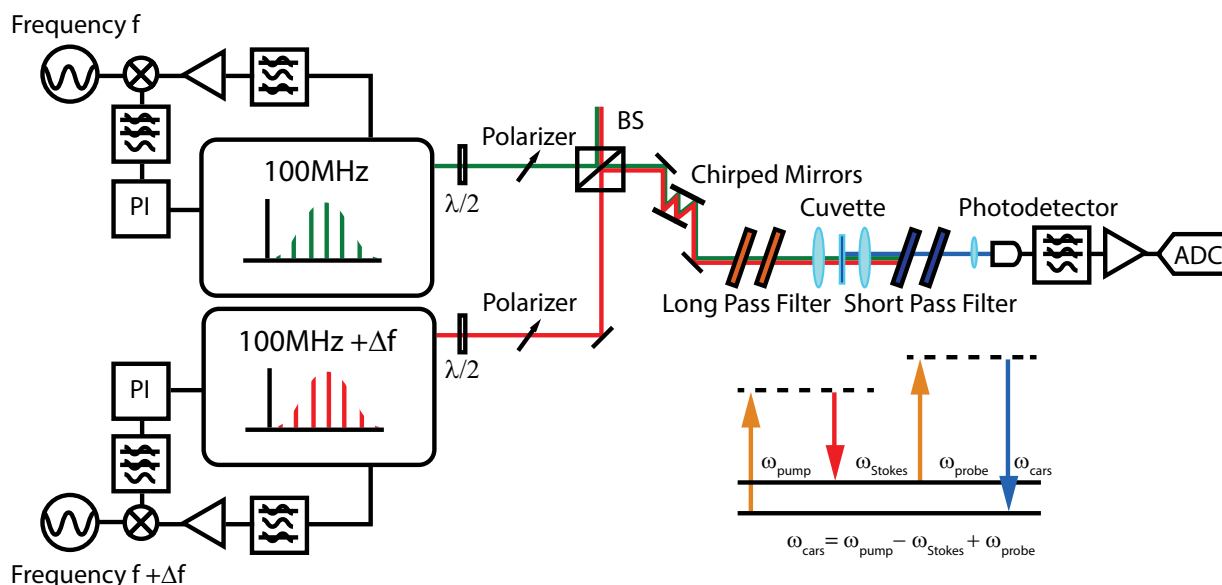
Frequency f

100MHz

PI

$\lambda/2$

Polarizer

BS

Chirped Mirrors

Cuvette

Photodetector

ADC

Long Pass Filter

Short Pass Filter

Polarizer

100MHz +$\Delta$f

PI

$\lambda/2$

$\omega_{pump}$ $\omega_{Stokes}$ $\omega_{probe}$ $\omega_{cars}$

$\omega_{cars} = \omega_{pump} - \omega_{Stokes} + \omega_{probe}$

Frequency f +$\Delta$f